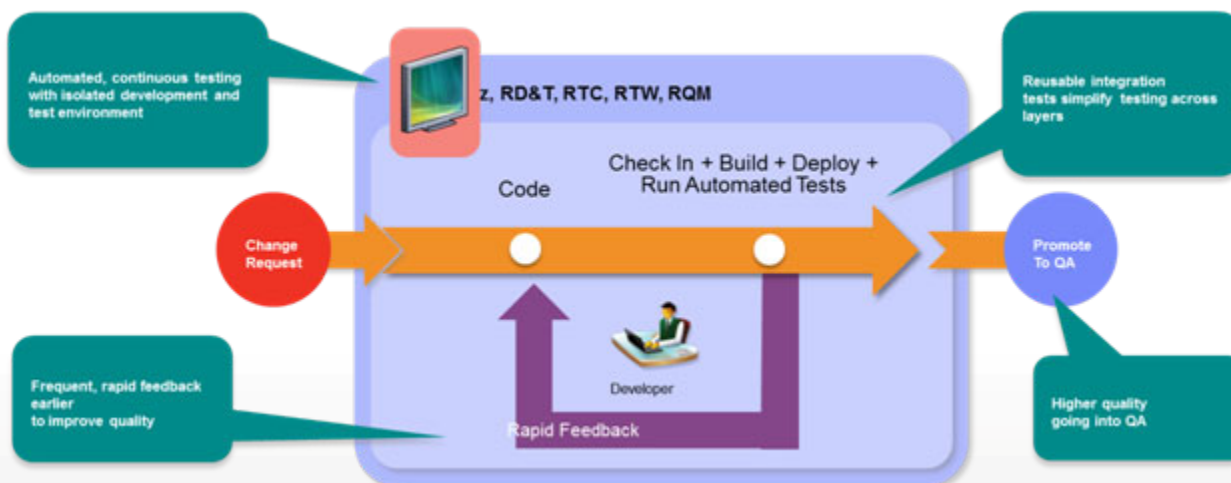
Automated, continuous testing with isolated development and test environment

z, RD&T, RTC, RTW, RQM

Reusable integration tests simplify testing across layers

Check In + Build + Deploy + Run Automated Tests

Code

Change Request

Promote To QA

Developer

Frequent, rapid feedback earlier to improve quality

Rapid Feedback

Higher quality going into QA